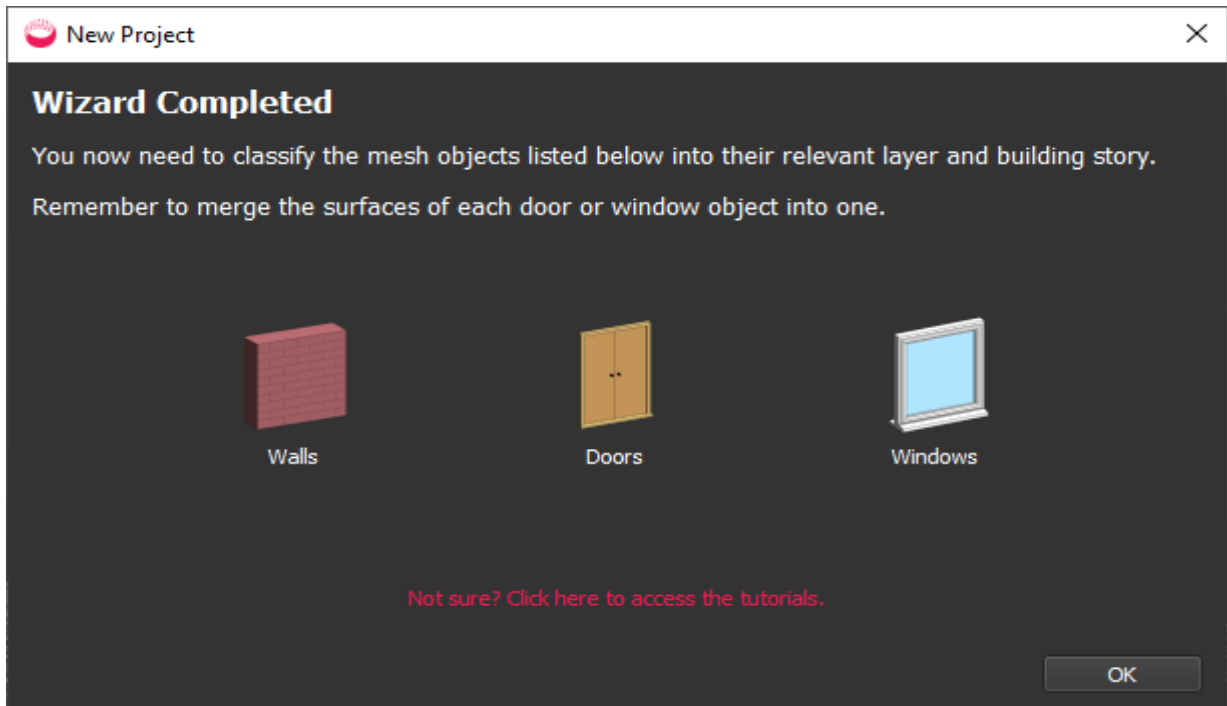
New Project

Wizard Completed

You now need to classify the mesh objects listed below into their relevant layer and building story.

Remember to merge the surfaces of each door or window object into one.

Walls

Doors

Windows

Not sure? Click here to access the tutorials.

OK